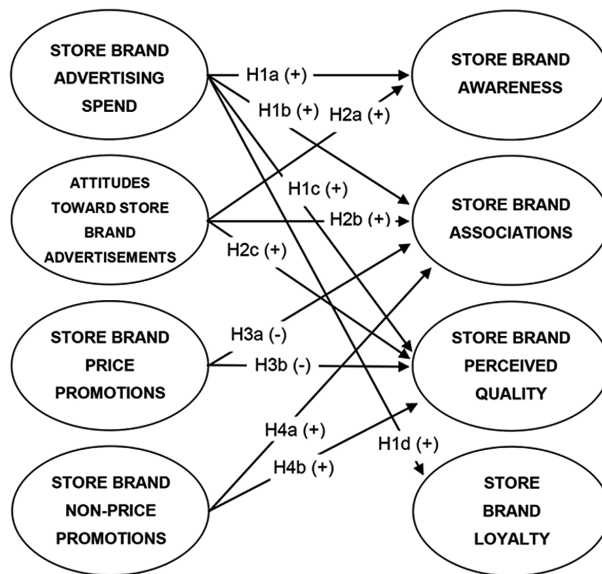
STORE BRAND ADVERTISING SPEND

ATTITUDES TOWARD STORE BRAND ADVERTISEMENTS

STORE BRAND PRICE PROMOTIONS

STORE BRAND NON-PRICE PROMOTIONS

H1a (+)
H1b (+)
H2a (+)
H1c (+)
H2b (+)
H2c (+)
H3a (-)
H3b (-)
H4a (+)
H4b (+)
H1d (+)

STORE BRAND AWARENESS

STORE BRAND ASSOCIATIONS

STORE BRAND PERCEIVED QUALITY

STORE BRAND LOYALTY